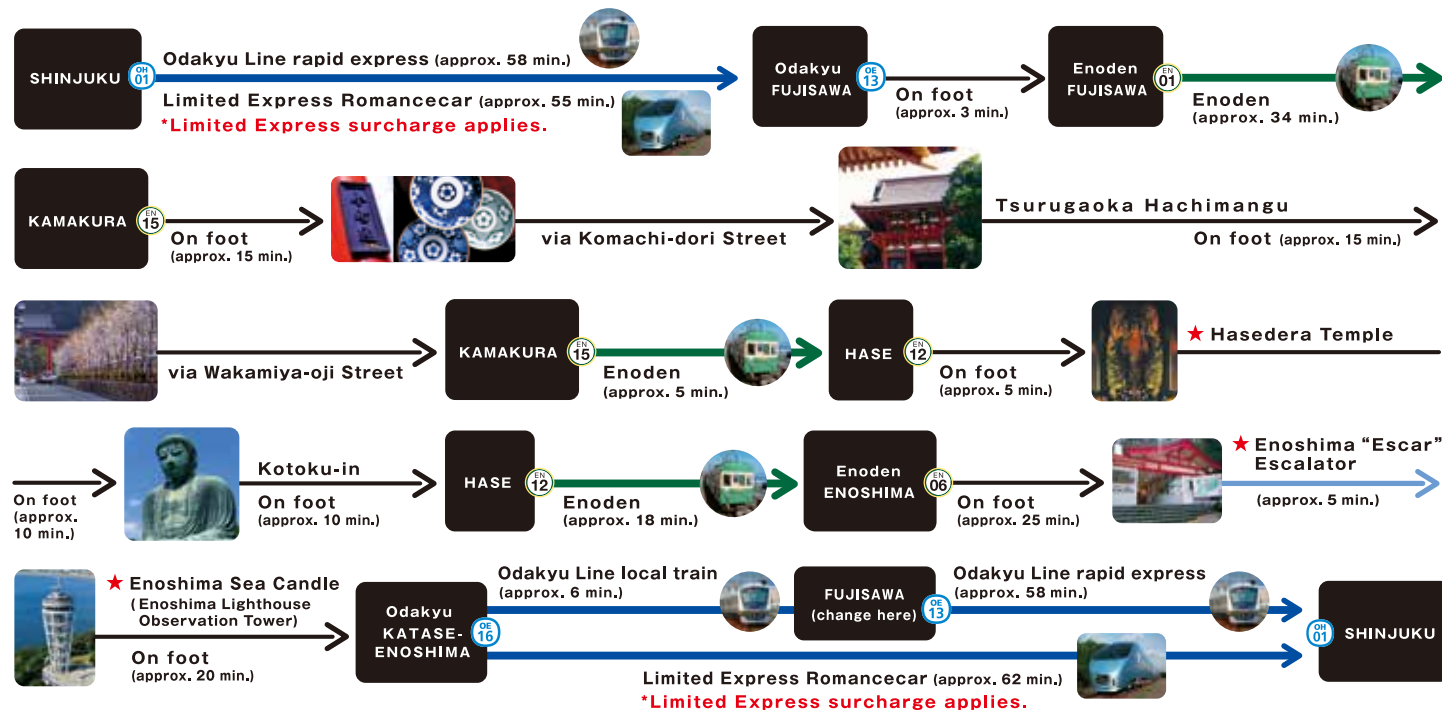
SHINJUKU OH 01

Odakyu Line rapid express (approx. 58 min.)

Limited Express Romancecar (approx. 55 min.)
*Limited Express surcharge applies.

Odakyu FUJISAWA OE 13

On foot (approx. 3 min.)

Enoden FUJISAWA EN 01

Enoden (approx. 34 min.)

KAMAKURA EN 15

On foot (approx. 15 min.)

via Komachi-dori Street

Tsurugaoka Hachimangu
On foot (approx. 15 min.)

via Wakamiya-oji Street

KAMAKURA EN 15

Enoden (approx. 5 min.)

HASE EN 12

On foot (approx. 5 min.)

★ Hasedera Temple

On foot (approx. 10 min.)

Kotoku-in
On foot (approx. 10 min.)

HASE EN 12

Enoden (approx. 18 min.)

Enoden ENOSHIMA EN 06

On foot (approx. 25 min.)

★ Enoshima "Escar" Escalator
(approx. 5 min.)

★ Enoshima Sea Candle
( Enoshima Lighthouse Observation Tower)

On foot (approx. 20 min.)

Odakyu KATASE-ENOSHIMA OE 16

Odakyu Line local train (approx. 6 min.)

FUJISAWA (change here) OE 13

Odakyu Line rapid express (approx. 58 min.)

OH 01 SHINJUKU

Limited Express Romancecar (approx. 62 min.)
*Limited Express surcharge applies.